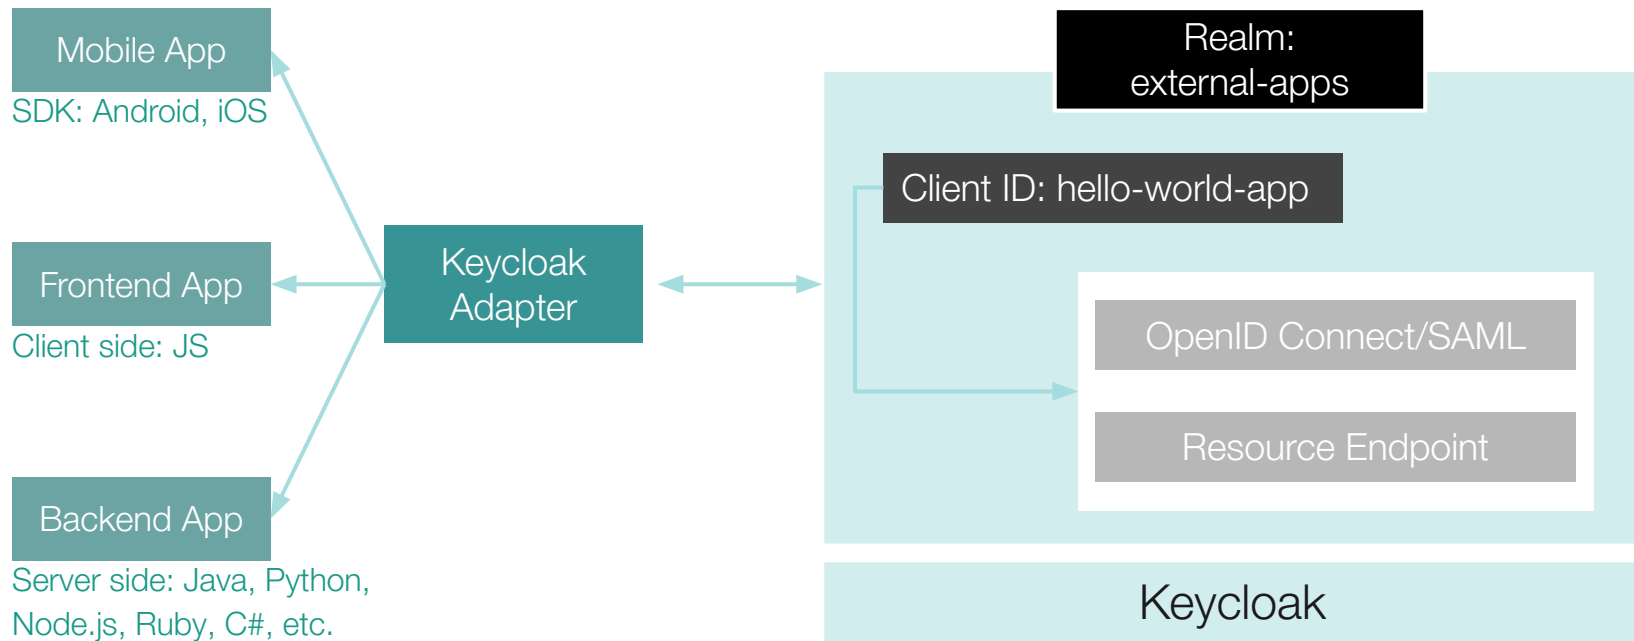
Mobile App
SDK: Android, iOS

Frontend App
Client side: JS

Backend App
Server side: Java, Python, Node.js, Ruby, C#, etc.

Keycloak Adapter

Realm: external-apps

Client ID: hello-world-app

OpenID Connect/SAML

Resource Endpoint

Keycloak